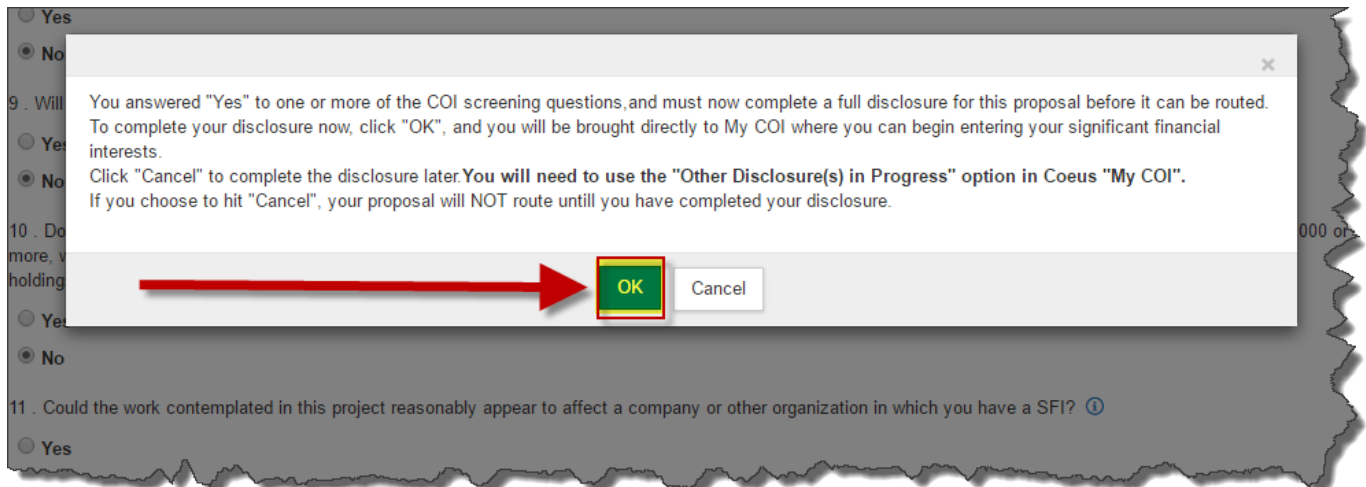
Yes

No

9 . Will

Yes

No

10 . Do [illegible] 000 or more, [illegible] holding

Yes

No

11 . Could the work contemplated in this project reasonably appear to affect a company or other organization in which you have a SFI?

Yes

×

You answered "Yes" to one or more of the COI screening questions,and must now complete a full disclosure for this proposal before it can be routed. To complete your disclosure now, click "OK", and you will be brought directly to My COI where you can begin entering your significant financial interests.

Click "Cancel" to complete the disclosure later.**You will need to use the "Other Disclosure(s) in Progress" option in Coeus "My COI".**

If you choose to hit "Cancel", your proposal will NOT route untill you have completed your disclosure.

OK

Cancel